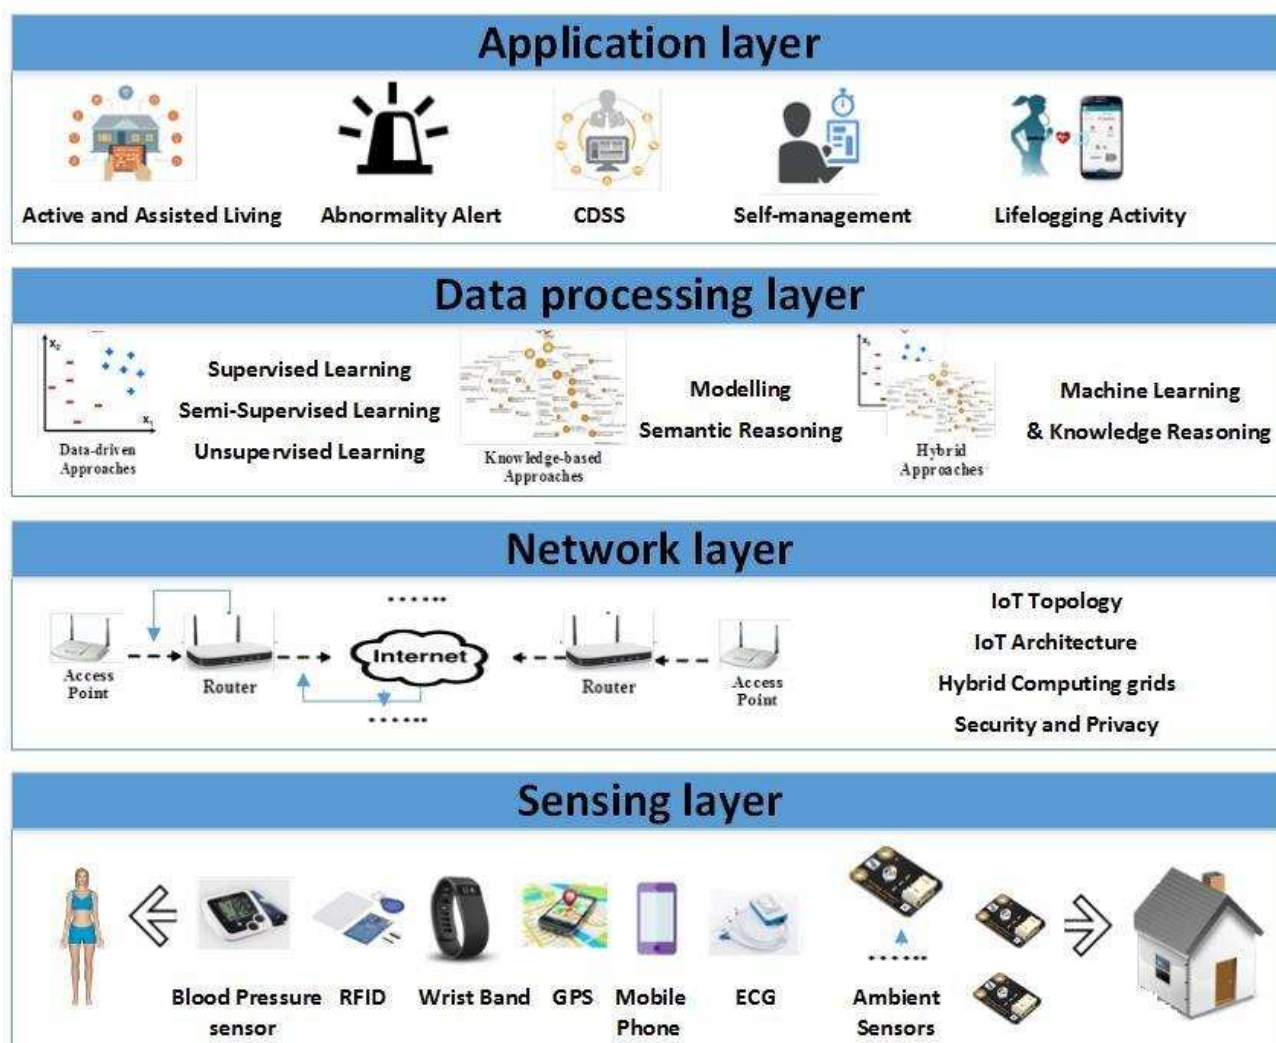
Application layer

Active and Assisted Living
Abnormality Alert
CDSS
Self-management
Lifelogging Activity

Data processing layer

$x_2$
$x_1$
Data-driven Approaches
Supervised Learning
Semi-Supervised Learning
Unsupervised Learning
Knowledge-based Approaches
Modelling
Semantic Reasoning
$x_2$
Hybrid Approaches
Machine Learning
& Knowledge Reasoning

Network layer

Access Point
Router
Internet
Router
Access Point
IoT Topology
IoT Architecture
Hybrid Computing grids
Security and Privacy

Sensing layer

Blood Pressure sensor
RFID
Wrist Band
GPS
Mobile Phone
ECG
Ambient Sensors